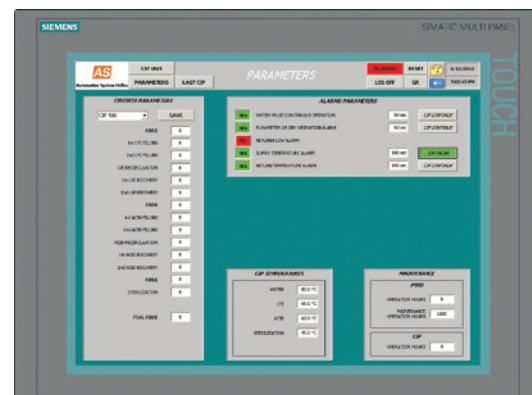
SIEMENS

SIMATIC MULTI PANEL

TOUCH

AS
Automation System Hellas

CIP UNIT

PARAMETERS

LAST CIP

PARAMETERS

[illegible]

RESET

3/12/2013

LOG OFF

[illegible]

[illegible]

CIRCUITS PARAMETERS

CIP 100

SAVE

RINSE 0

1st LYE FILLING 0

2nd LYE FILLING 0

LYE RECIRCULATION 0

1st LYE RECOVERY 0

2nd LYE RECOVERY 0

RINSE 0

1st ACID FILLING 0

2nd ACID FILLING 0

ACID RECIRCULATION 0

1st ACID RECOVERY 0

2nd ACID RECOVERY 0

RINSE 0

STERILIZATION 0

FINAL RINSE 0

ALARMS PARAMETERS

YES WATER VALVE CONTINUOUS OPERATION 60 sec CIP CONTINUE

YES FLOWMETER OF DRY OPERATION ALARM 60 sec CIP CONTINUE

NO RETURNFLOW ALARM

YES SUPPLY TEMPERATURE ALARM 300 sec CIP STOP

YES RETURN TEMPERATURE ALARM 300 sec CIP CONTINUE

CIP TEMPERATURES

WATER 50.0 °C

LYE 80.0 °C

ACID 60.0 °C

STERILIZATION 95.0 °C

MAINTENANCE

PR00

OPERATION HOURS 0

MAINTENANCE OPERATION HOURS 1000

CIP

OPERATION HOURS 0